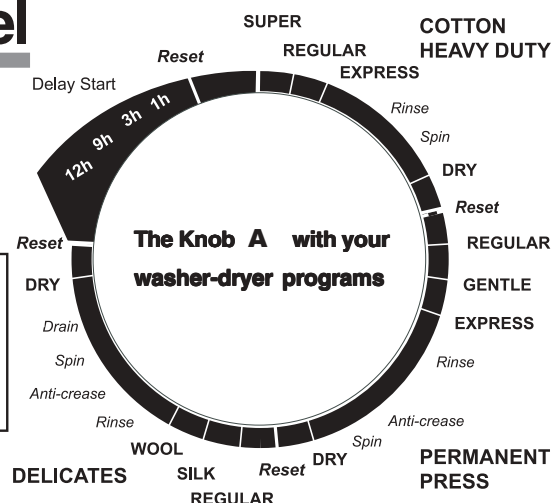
el

Delay Start

Reset

12h 9h 3h 1h

SUPER
REGULAR
EXPRESS

COTTON
HEAVY DUTY

Rinse
Spin
DRY
Reset
REGULAR
GENTLE
EXPRESS
Rinse
Anti-crease
Spin
DRY
Reset

PERMANENT
PRESS

The Knob A with your washer-dryer programs

Reset
DRY
Drain
Spin
Anti-crease
Rinse
WOOL
SILK
REGULAR

DELICATES